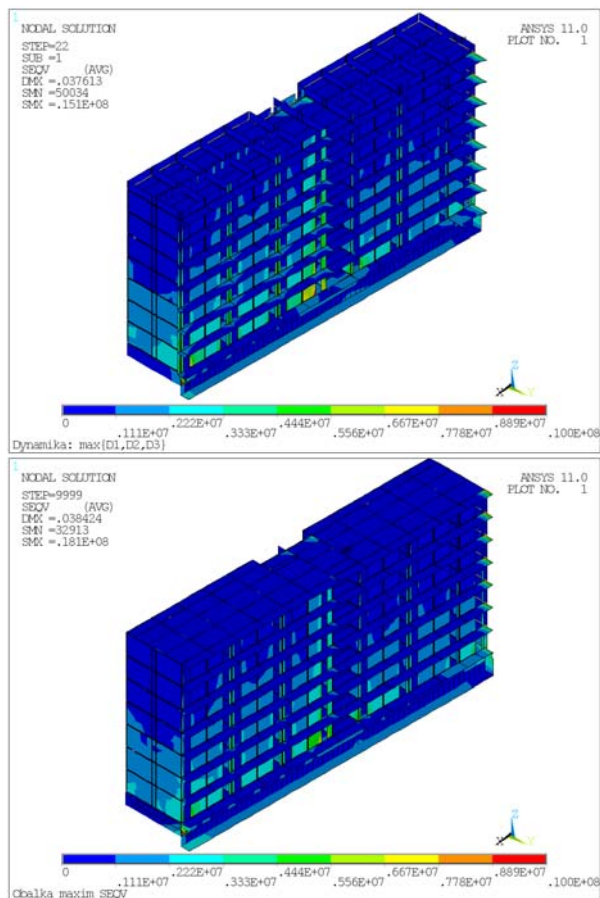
1

NODAL SOLUTION

STEP=22
SUB =1
SEQV (AVG)
DMX =.037613
SMN =50034
SMX =.151E+08

ANSYS 11.0
PLOT NO. 1

0 .111E+07 .222E+07 .333E+07 .444E+07 .556E+07 .667E+07 .778E+07 .889E+07 .100E+08

Dynamika: max(D1,D2,D3)

1

NODAL SOLUTION

STEP=9999
SEQV (AVG)
DMX =.038424
SMN =32913
SMX =.181E+08

ANSYS 11.0
PLOT NO. 1

0 .111E+07 .222E+07 .333E+07 .444E+07 .556E+07 .667E+07 .778E+07 .889E+07 .100E+08

Obalka maxim SEQV